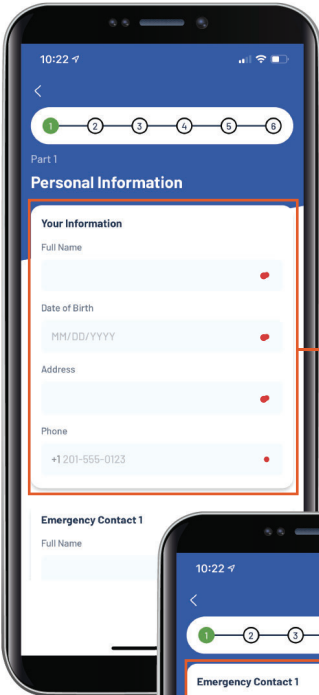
10:22

<

1 2 3 4 5 6

Part 1

Personal Information

Your Information

Full Name

Date of Birth

MM/DD/YYYY

Address

Phone

+1 201-555-0123

Emergency Contact 1

Full Name

10:22

<

1 2 3

Emergency Contact 1